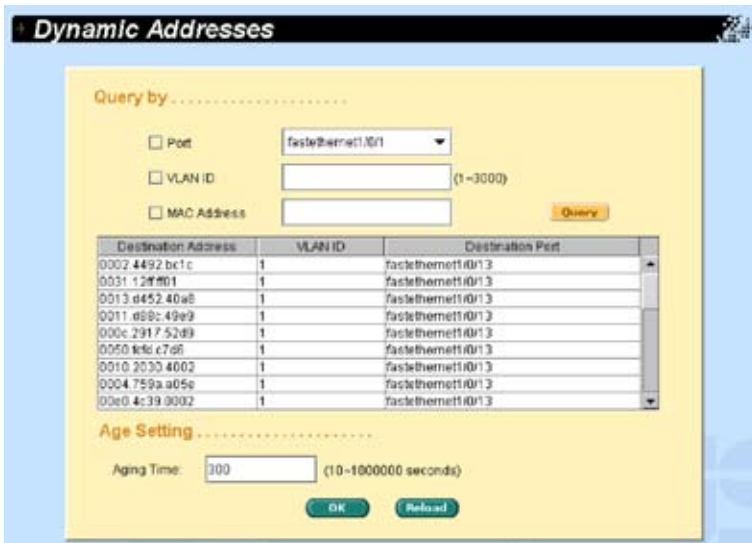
Dynamic Addresses

Query by

Port fastethernet1/0/1

VLAN ID (1~3000)

MAC Address

Query

| Destination Address | VLAN ID | Destination Port |
|---|---|---|
| 0002.4492.bc1c | 1 | fastethernet1/0/13 |
| 0031.12ff.ff01 | 1 | fastethernet1/0/13 |
| 0013.d452.40a8 | 1 | fastethernet1/0/13 |
| 0011.d88c.49e9 | 1 | fastethernet1/0/13 |
| 000c.2917.52d9 | 1 | fastethernet1/0/13 |
| 0050.fcfd.c7d6 | 1 | fastethernet1/0/13 |
| 0010.2030.4002 | 1 | fastethernet1/0/13 |
| 0004.759a.a05e | 1 | fastethernet1/0/13 |
| 00e0.4c39.0002 | 1 | fastethernet1/0/13 |

Age Setting

Aging Time: 300 (10~1000000 seconds)

OK Reload